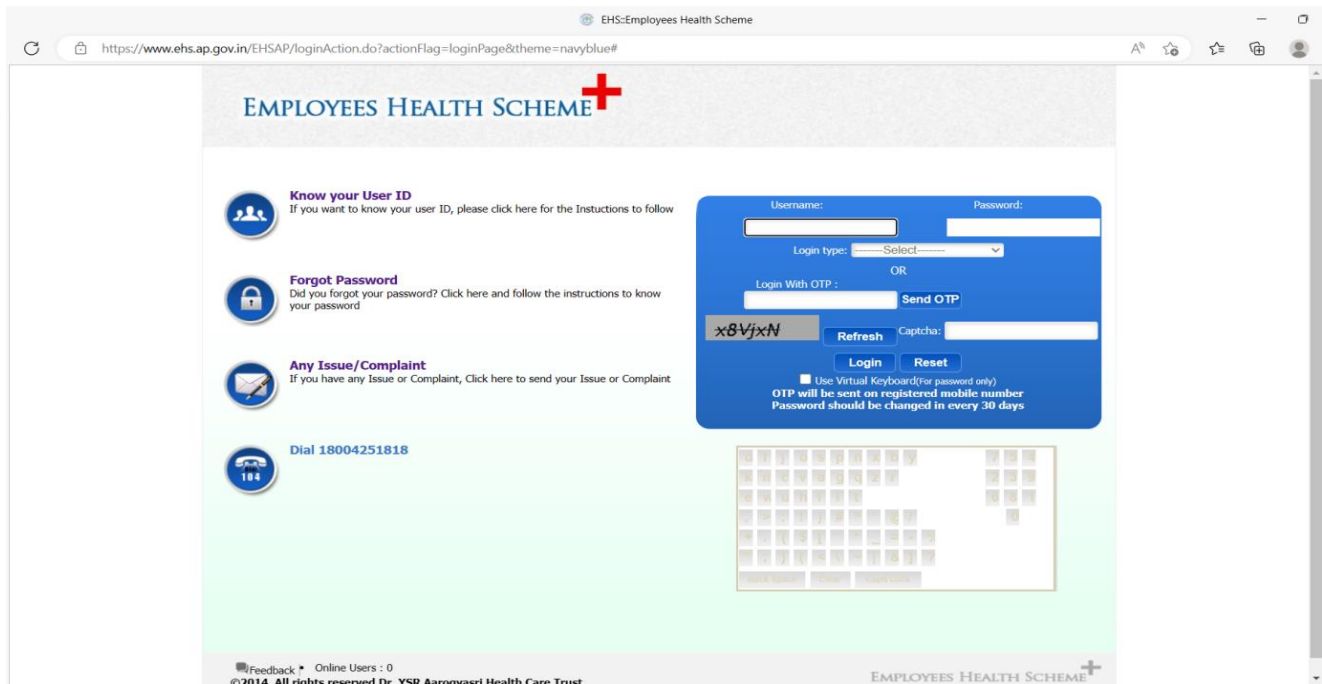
EHS::Employees Health Scheme

https://www.ehs.ap.gov.in/EHSAP/loginAction.do?actionFlag=loginPage&theme=navyblue#

EMPLOYEES HEALTH SCHEME

Know your User ID
If you want to know your user ID, please click here for the Instuctions to follow

Forgot Password
Did you forgot your password? Click here and follow the instructions to know your password

Any Issue/Complaint
If you have any Issue or Complaint, Click here to send your Issue or Complaint

Dial 18004251818

104

Username:
Password:
Login type: -------Select-------
OR
Login With OTP :
Send OTP
x8VjxN
Refresh
Captcha:
Login
Reset
Use Virtual Keyboard(For password only)
OTP will be sent on registered mobile number
Password should be changed in every 30 days

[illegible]

Feedback
Online Users : 0
©2014. All rights reserved Dr. YSR Aarogyasri Health Care Trust

EMPLOYEES HEALTH SCHEME